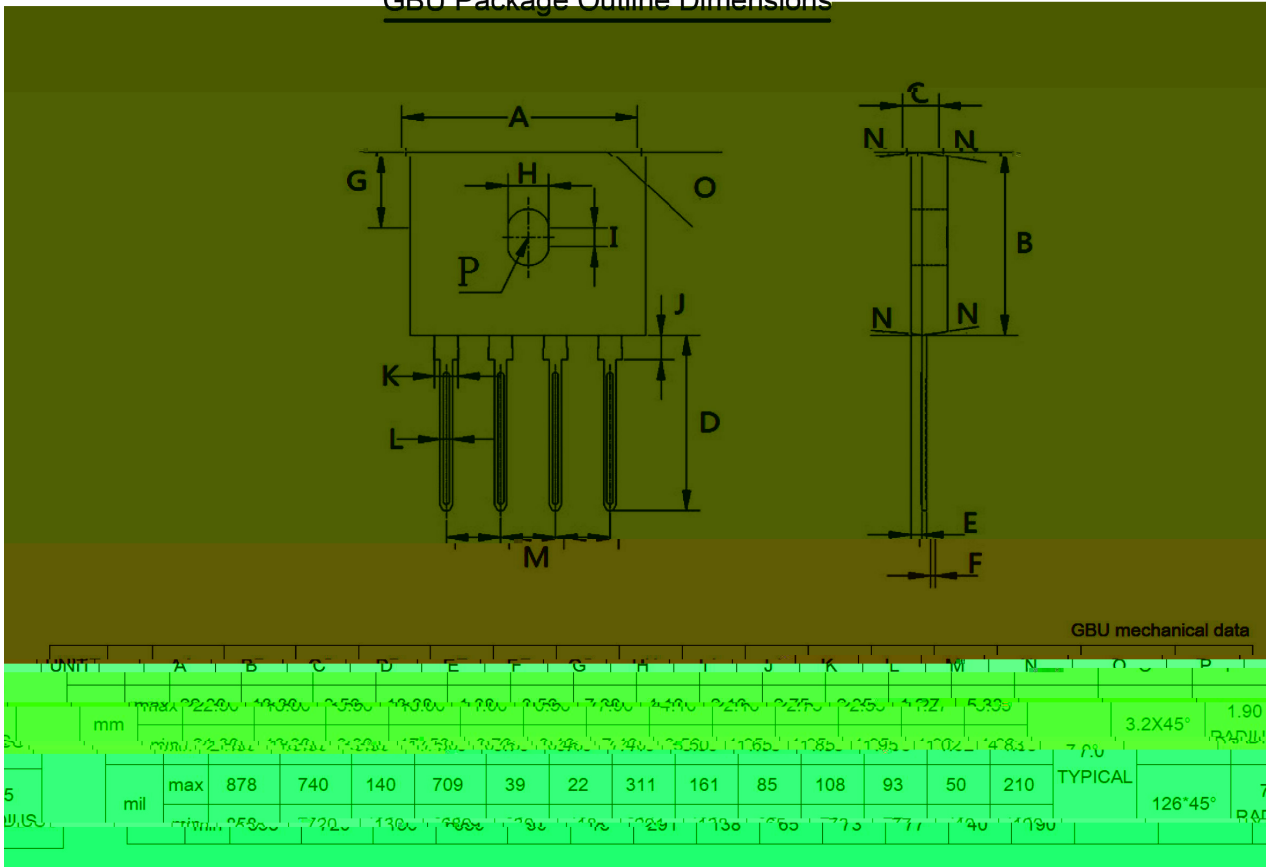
GBU Package Outline Dimensions

A
G
H
O
I
P
J
K
L
D
M
C
N N
B
N N
E
F

GBU mechanical data

| UNIT | | A | B | C | D | E | F | G | H | I | J | K | L | M | N | O | P |
|---|---|---|---|---|---|---|---|---|---|---|---|---|---|---|---|---|---|
| mm | max | 22.30 | 18.80 | 3.56 | 18.00 | 1.00 | 0.56 | 7.90 | 4.10 | 2.16 | 2.75 | 2.36 | 1.27 | 5.33 | 7.0 TYPICAL | 3.2X45° | 1.90 RADIUS |
| | min | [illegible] | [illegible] | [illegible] | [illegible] | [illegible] | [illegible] | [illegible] | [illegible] | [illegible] | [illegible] | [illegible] | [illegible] | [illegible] | | | |
| mil | max | 878 | 740 | 140 | 709 | 39 | 22 | 311 | 161 | 85 | 108 | 93 | 50 | 210 | | 126*45° | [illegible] |
| | min | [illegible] | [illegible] | 130 | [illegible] | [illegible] | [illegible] | 291 | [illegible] | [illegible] | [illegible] | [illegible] | 40 | 190 | | | |